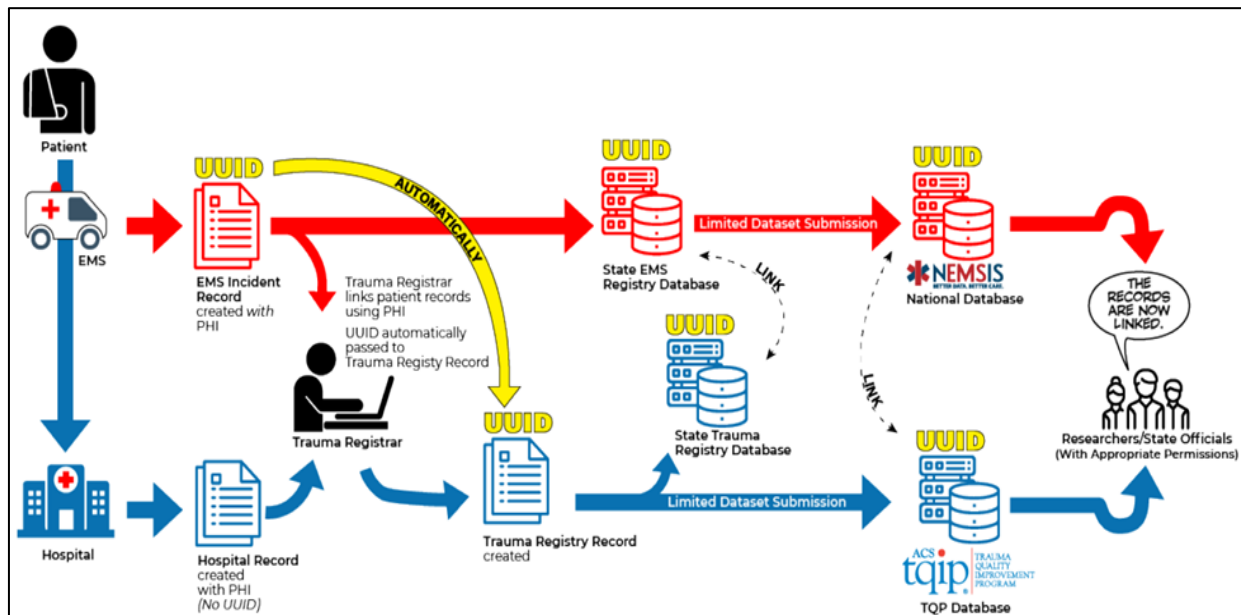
Patient

EMS

UUID

EMS Incident Record created *with* PHI

AUTOMATICALLY

Trauma Registrar links patient records using PHI

UUID automatically passed to Trauma Registy Record

Trauma Registrar

UUID

State EMS Registry Database

Limited Dataset Submission

LINK

UUID

NEMSIS

BETTER DATA. BETTER CARE.

National Database

THE RECORDS ARE NOW LINKED.

UUID

State Trauma Registry Database

LINK

Researchers/State Officials (With Appropriate Permissions)

Hospital

Hospital Record created with PHI (No UUID)

UUID

Trauma Registry Record created

Limited Dataset Submission

UUID

ACS tqip TRAUMA QUALITY IMPROVEMENT PROGRAM

TQP Database